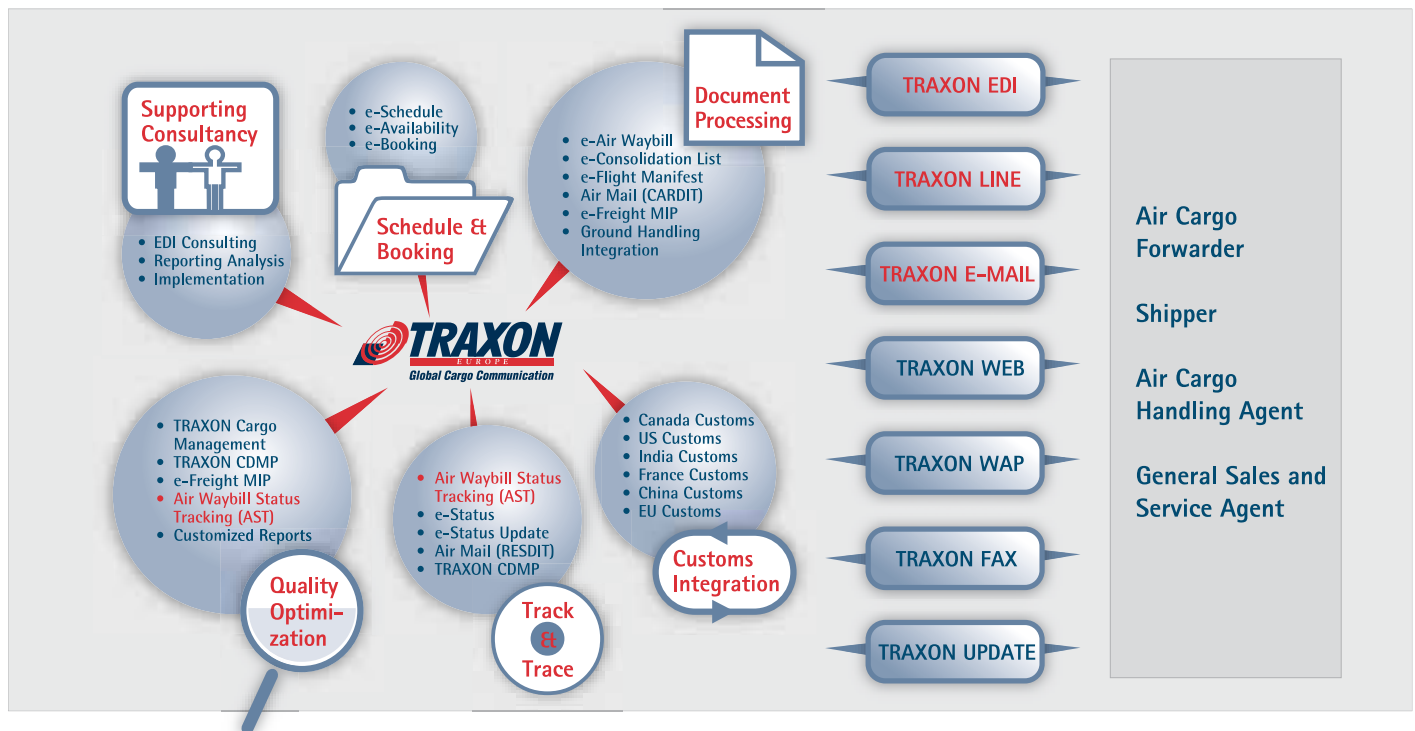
Supporting Consultancy

- EDI Consulting
- Reporting Analysis
- Implementation

- e-Schedule
- e-Availability
- e-Booking

Schedule & Booking

Document Processing

- e-Air Waybill
- e-Consolidation List
- e-Flight Manifest
- Air Mail (CARDIT)
- e-Freight MIP
- Ground Handling Integration

TRAXON EUROPE
Global Cargo Communication

- TRAXON Cargo Management
- TRAXON CDMP
- e-Freight MIP
- Air Waybill Status Tracking (AST)
- Customized Reports

Quality Optimization

- Air Waybill Status Tracking (AST)
- e-Status
- e-Status Update
- Air Mail (RESDIT)
- TRAXON CDMP

Track & Trace

- Canada Customs
- US Customs
- India Customs
- France Customs
- China Customs
- EU Customs

Customs Integration

TRAXON EDI

TRAXON LINE

TRAXON E-MAIL

TRAXON WEB

TRAXON WAP

TRAXON FAX

TRAXON UPDATE

Air Cargo Forwarder

Shipper

Air Cargo Handling Agent

General Sales and Service Agent